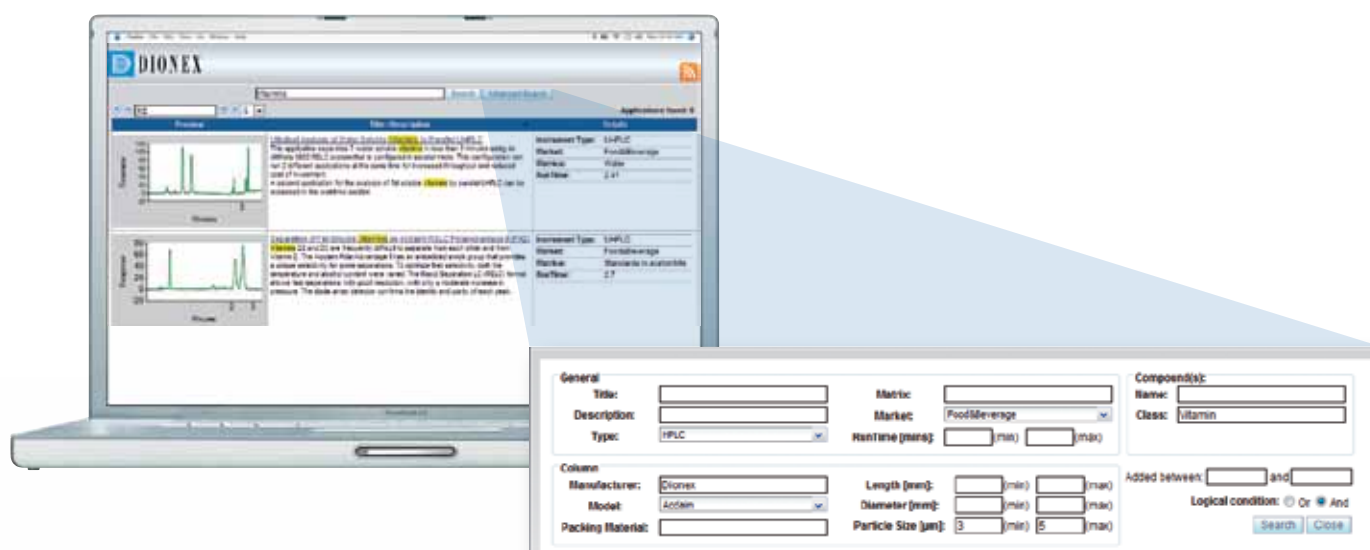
DIONEX

Vitamins
Search | Advanced Search

Applications found: 8

Preview | Title/Description | Details

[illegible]

Instrument Type: UHPLC
Market: Food/Beverage
Matrix: Water
RunTime: 2.41

Instrument Type: UHPLC
Market: Food/Beverage
Matrix: Standards in acetonitrile
RunTime: 2.7

General
Title:
Description:
Type: HPLC
Matrix:
Market: Food/Beverage
RunTime [mins]: (min) (max)

Compound(s):
Name:
Class: vitamin

Column
Manufacturer: Dionex
Model: Acclaim
Packing Material:
Length [mm]: (min) (max)
Diameter [mm]: (min) (max)
Particle Size [µm]: 3 (min) 5 (max)

Added between: and
Logical condition: Or And
Search Close